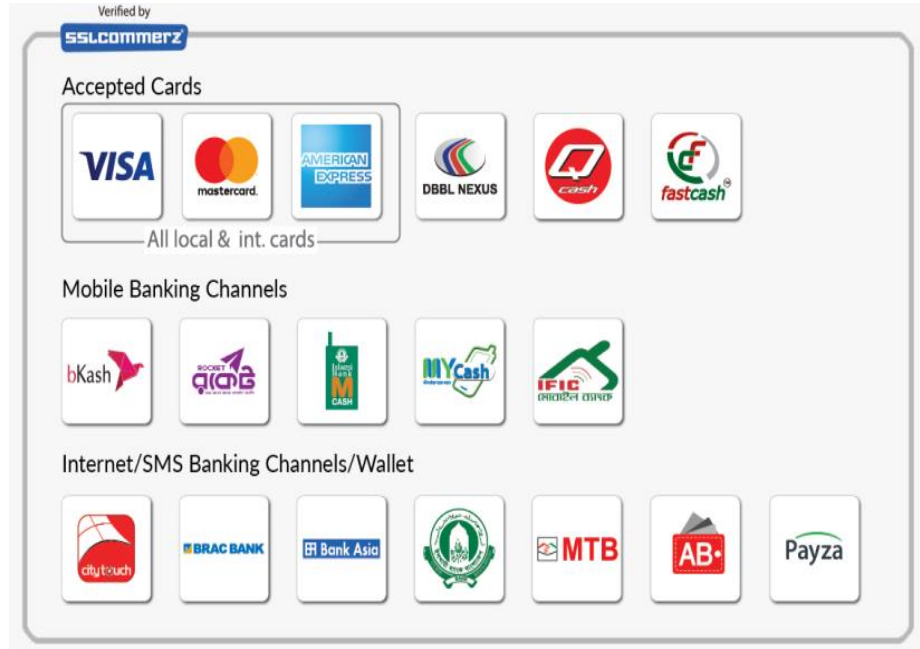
Verified by
SSLCOMMERZ

Accepted Cards

VISA
mastercard.
AMERICAN EXPRESS
DBBL NEXUS
cash
fastcash

All local & int. cards

Mobile Banking Channels

bKash
ROCKET
রকেট
Islami Bank
M
CASH
MYCash
IFIC
মোবাইল ব্যাংক

Internet/SMS Banking Channels/Wallet

citytouch
BRAC BANK
Bank Asia
MTB
AB
Payza